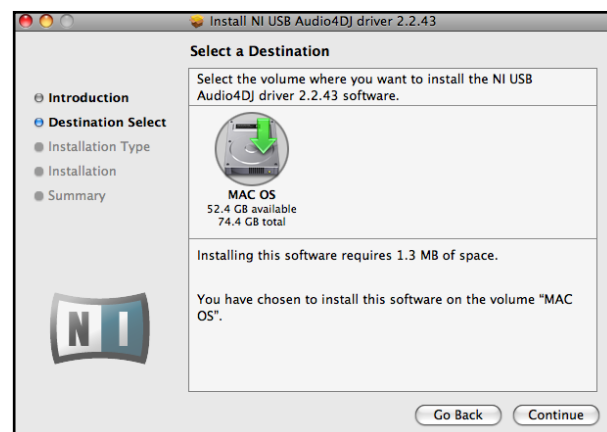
Install NI USB Audio4DJ driver 2.2.43

Select a Destination

Introduction
Destination Select
Installation Type
Installation
Summary

Select the volume where you want to install the NI USB Audio4DJ driver 2.2.43 software.

MAC OS
52.4 GB available
74.4 GB total

Installing this software requires 1.3 MB of space.

You have chosen to install this software on the volume “MAC OS”.

NI

Go Back
Continue